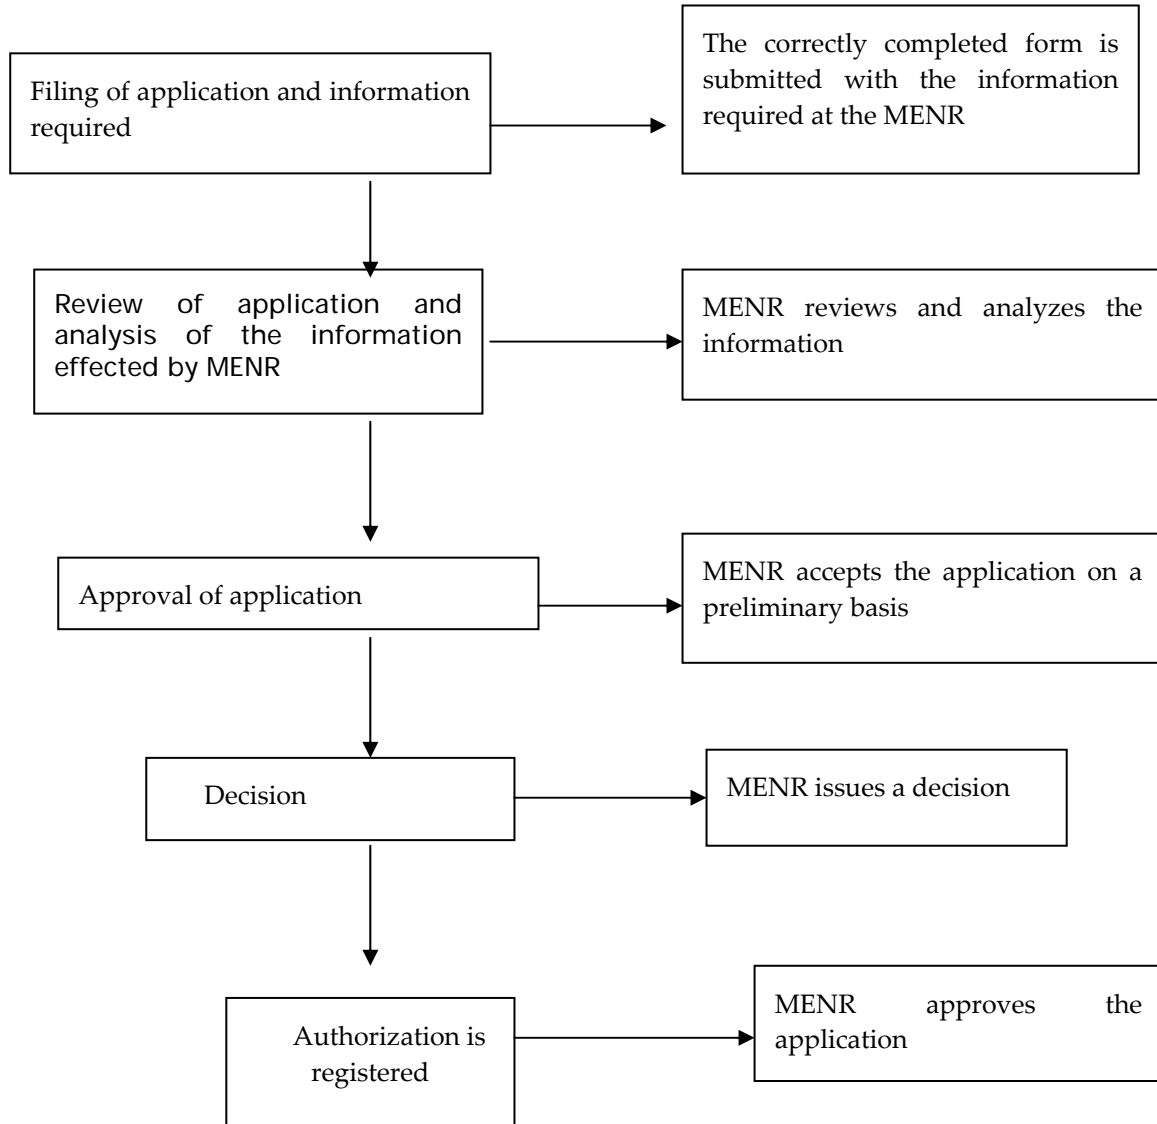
Filing of application and information required

The correctly completed form is submitted with the information required at the MENR

Review of application and analysis of the information effected by MENR

MENR reviews and analyzes the information

Approval of application

MENR accepts the application on a preliminary basis

Decision

MENR issues a decision

Authorization is registered

MENR approves the application